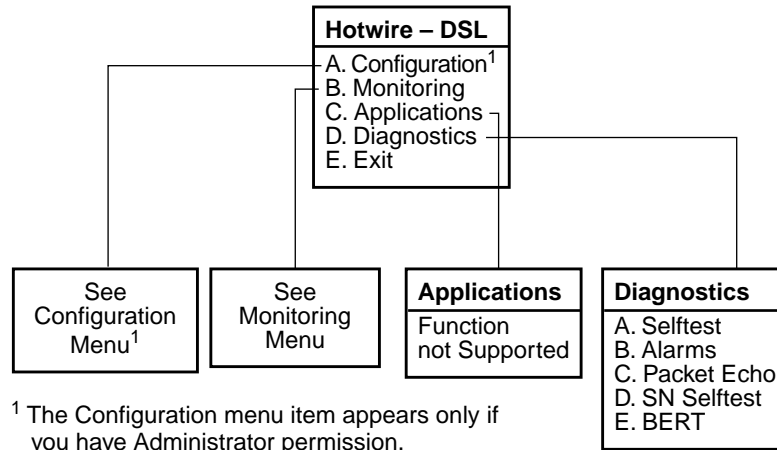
Hotwire – DSL

A. Configuration$^1$
B. Monitoring
C. Applications
D. Diagnostics
E. Exit

See Configuration Menu$^1$

See Monitoring Menu

Applications

Function not Supported

Diagnostics

A. Selftest
B. Alarms
C. Packet Echo
D. SN Selftest
E. BERT

$^1$ The Configuration menu item appears only if you have Administrator permission.